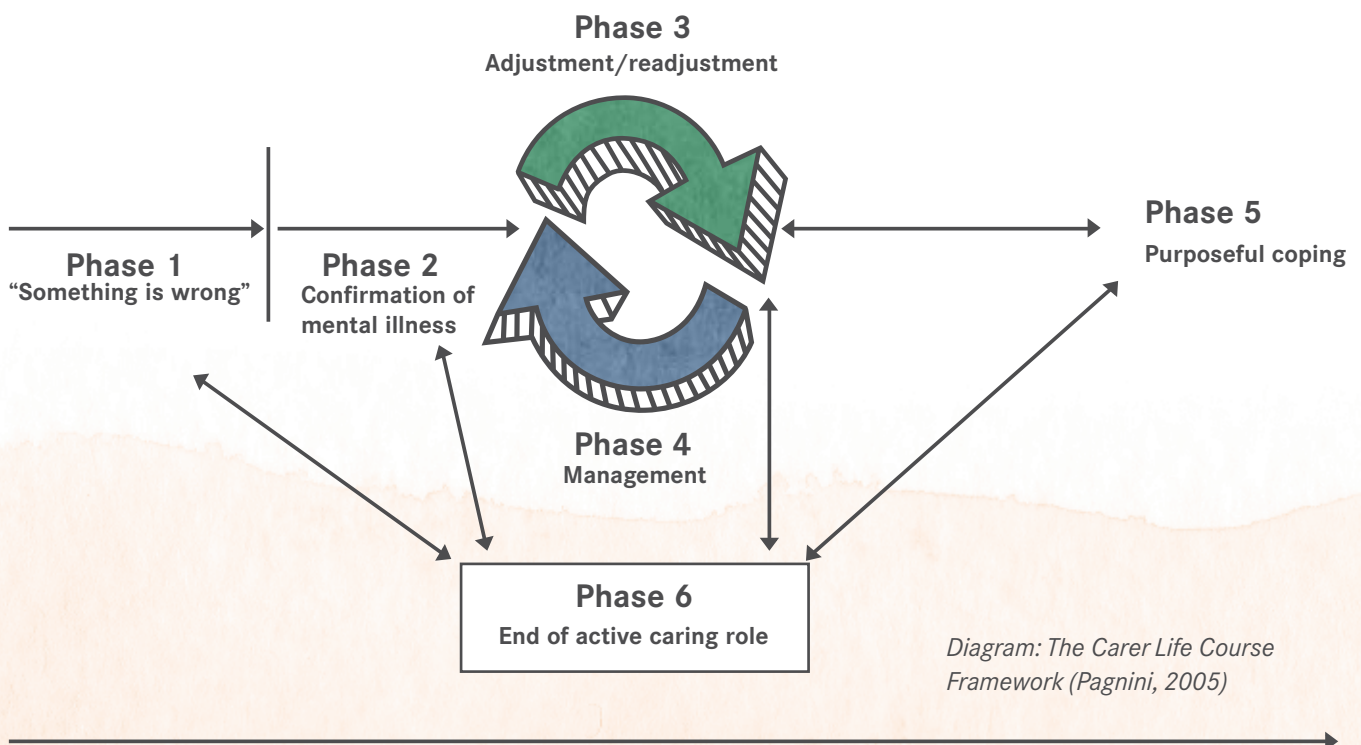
Phase 3
Adjustment/readjustment

Phase 1
"Something is wrong"

Phase 2
Confirmation of mental illness

Phase 5
Purposeful coping

Phase 4
Management

Phase 6
End of active caring role

*Diagram: The Carer Life Course Framework (Pagnini, 2005)*